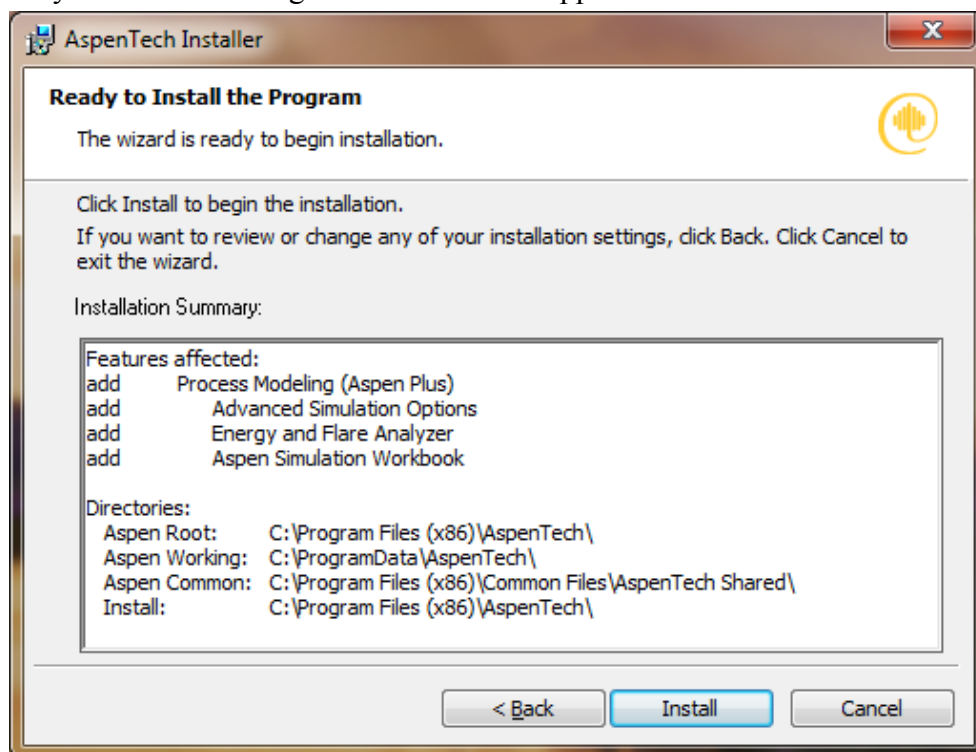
AspenTech Installer

Ready to Install the Program

The wizard is ready to begin installation.

Click Install to begin the installation.

If you want to review or change any of your installation settings, click Back. Click Cancel to exit the wizard.

Installation Summary:

Features affected:
add Process Modeling (Aspen Plus)
add Advanced Simulation Options
add Energy and Flare Analyzer
add Aspen Simulation Workbook

Directories:
Aspen Root: C:\Program Files (x86)\AspenTech\
Aspen Working: C:\ProgramData\AspenTech\
Aspen Common: C:\Program Files (x86)\Common Files\AspenTech Shared\
Install: C:\Program Files (x86)\AspenTech\

< Back
Install
Cancel